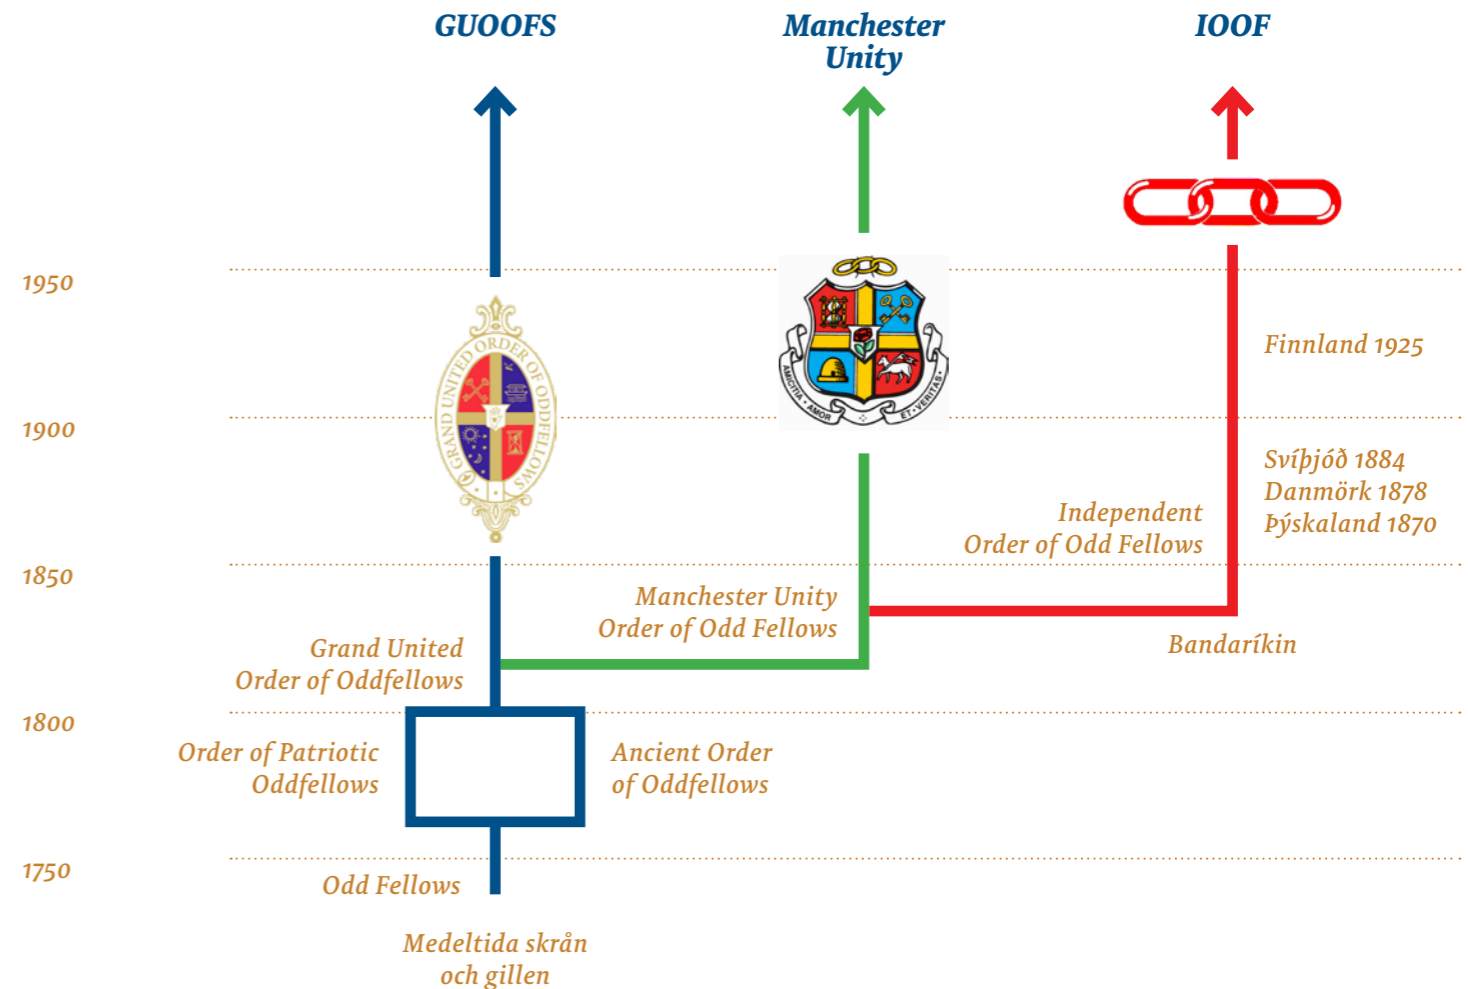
GUOOFS

Manchester Unity

IOOF

1950

1900

1850

1800

1750

GRAND UNITED ORDER OF ODDFELLOWS

AMICITIA • AMOR • ET • VERITAS

Finnland 1925

Svíþjóð 1884
Danmörk 1878
Þýskaland 1870

Independent
Order of Odd Fellows

Manchester Unity
Order of Odd Fellows

Bandaríkin

Grand United
Order of Oddfellows

Order of Patriotic
Oddfellows

Ancient Order
of Oddfellows

Odd Fellows

Medeltida skrån
och gillen